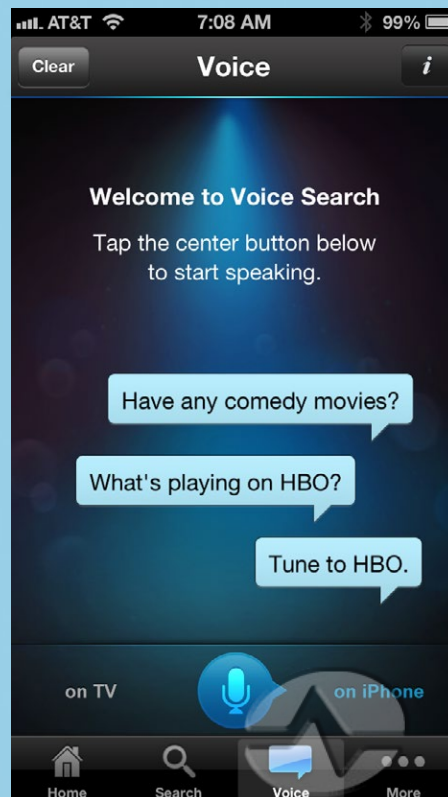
AT&T 7:08 AM 99%

Clear Voice i

Welcome to Voice Search

Tap the center button below to start speaking.

Have any comedy movies?

What's playing on HBO?

Tune to HBO.

on TV on iPhone

Home Search Voice More